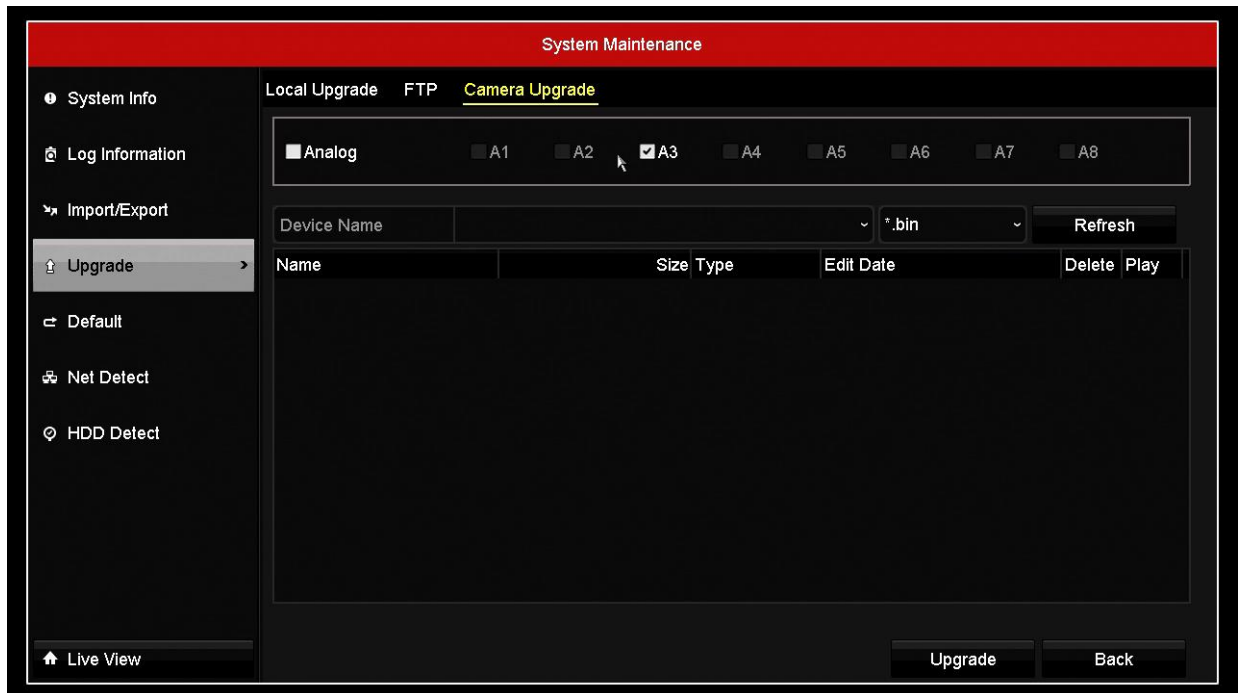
System Maintenance

System Info
Log Information
Import/Export
Upgrade
Default
Net Detect
HDD Detect

Local Upgrade FTP Camera Upgrade

Analog A1 A2 A3 A4 A5 A6 A7 A8

Device Name *.bin Refresh

| Name | Size | Type | Edit Date | Delete | Play |
|---|---|---|---|---|---|

Live View

Upgrade Back